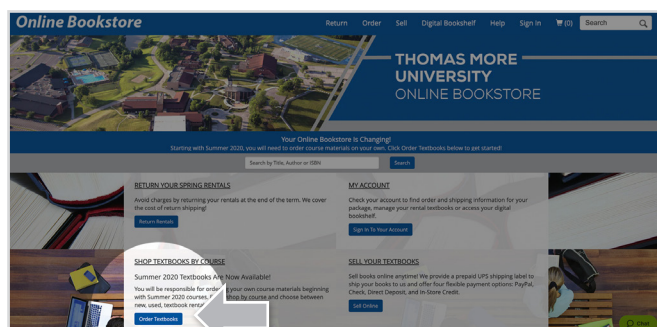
Online Bookstore

Return Order Sell Digital Bookshelf Help Sign In (0) Search

THOMAS MORE UNIVERSITY ONLINE BOOKSTORE

Your Online Bookstore Is Changing!
Starting with Summer 2020, you will need to order course materials on your own. Click Order Textbooks below to get started!

Search by Title, Author or ISBN Search

RETURN YOUR SPRING RENTALS
Avoid charges by returning your rentals at the end of the term. We cover the cost of return shipping!
Return Rentals

MY ACCOUNT
Check your account to find order and shipping information for your package, manage your rental textbooks or access your digital bookshelf.
Sign In To Your Account

SHOP TEXTBOOKS BY COURSE
Summer 2020 Textbooks Are Now Available!
You will be responsible for ordering your own course materials beginning with Summer 2020 courses. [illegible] shop by course and choose between new, used, textbook rental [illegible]
Order Textbooks

SELL YOUR TEXTBOOKS
Sell books online anytime! We provide a prepaid UPS shipping label to ship your books to us and offer four flexible payment options: PayPal, Check, Direct Deposit, and In-Store Credit.
Sell Online

Chat